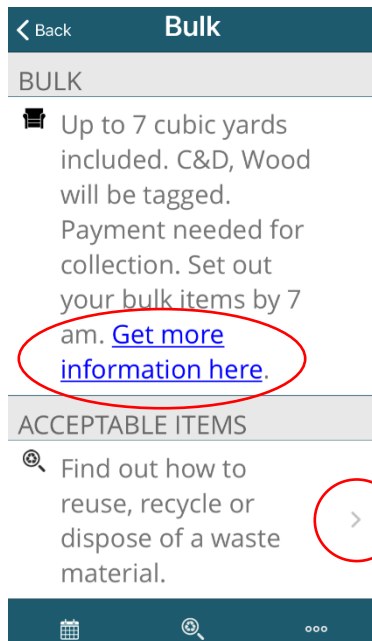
Back

Bulk

BULK

Up to 7 cubic yards included. C&D, Wood will be tagged. Payment needed for collection. Set out your bulk items by 7 am. Get more information here.

ACCEPTABLE ITEMS

Find out how to reuse, recycle or dispose of a waste material.